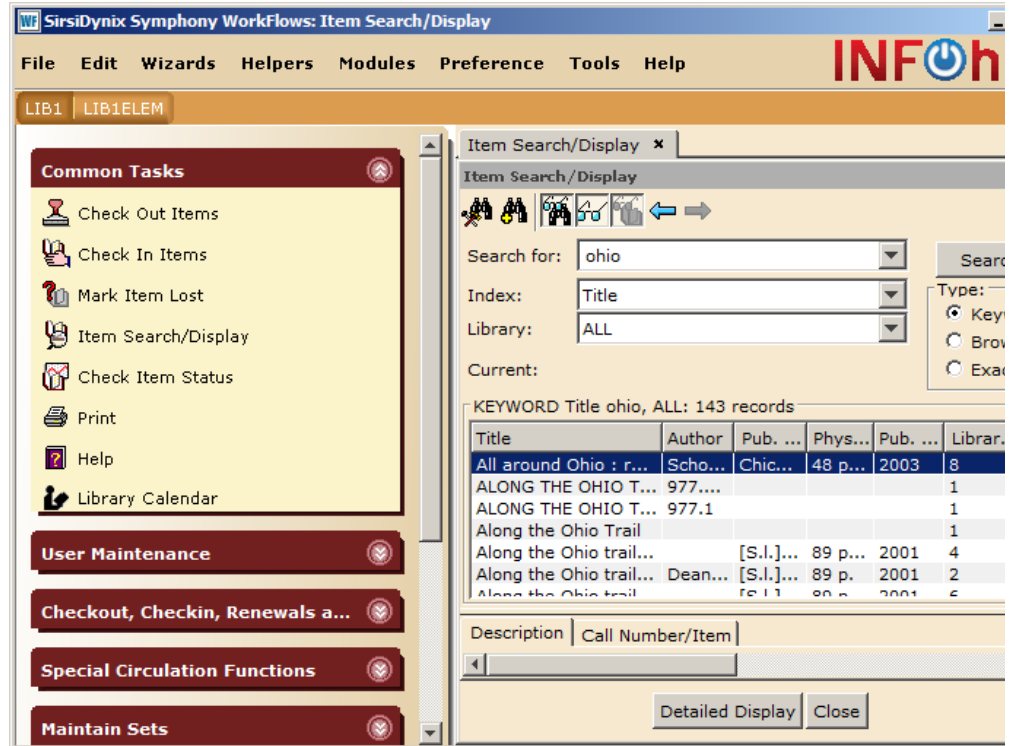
WF SirsiDynix Symphony WorkFlows: Item Search/Display

File Edit Wizards Helpers Modules Preference Tools Help

INFOh

LIB1 LIB1ELEM

Common Tasks

Check Out Items

Check In Items

Mark Item Lost

Item Search/Display

Check Item Status

Print

Help

Library Calendar

User Maintenance

Checkout, Checkin, Renewals a...

Special Circulation Functions

Maintain Sets

Item Search/Display ×

Item Search/Display

Search for: ohio

Index: Title

Library: ALL

Current:

Searc

Type:

Keyw

Brow

Exac

KEYWORD Title ohio, ALL: 143 records

| Title | Author | Pub. ... | Phys... | Pub. ... | Librar... |
|---|---|---|---|---|---|
| All around Ohio : r... | Scho... | Chic... | 48 p... | 2003 | 8 |
| ALONG THE OHIO T... | 977.... | | | | 1 |
| ALONG THE OHIO T... | 977.1 | | | | 1 |
| Along the Ohio Trail | | | | | 1 |
| Along the Ohio trail... | | [S.l.]... | 89 p... | 2001 | 4 |
| Along the Ohio trail... | Dean... | [S.l.]... | 89 p. | 2001 | 2 |
| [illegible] | | | | | |

Description Call Number/Item

Detailed Display Close